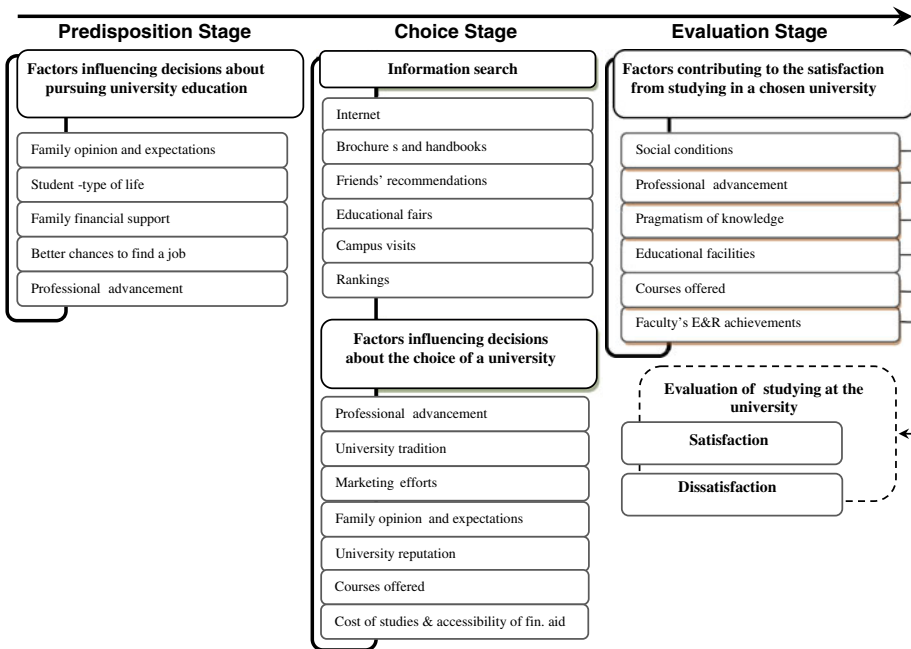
Predisposition Stage

Factors influencing decisions about pursuing university education

Family opinion and expectations

Student -type of life

Family financial support

Better chances to find a job

Professional advancement

Choice Stage

Information search

Internet

Brochure s and handbooks

Friends' recommendations

Educational fairs

Campus visits

Rankings

Factors influencing decisions about the choice of a university

Professional advancement

University tradition

Marketing efforts

Family opinion and expectations

University reputation

Courses offered

Cost of studies & accessibility of fin. aid

Evaluation Stage

Factors contributing to the satisfaction from studying in a chosen university

Social conditions

Professional advancement

Pragmatism of knowledge

Educational facilities

Courses offered

Faculty's E&R achievements

Evaluation of studying at the university

Satisfaction

Dissatisfaction